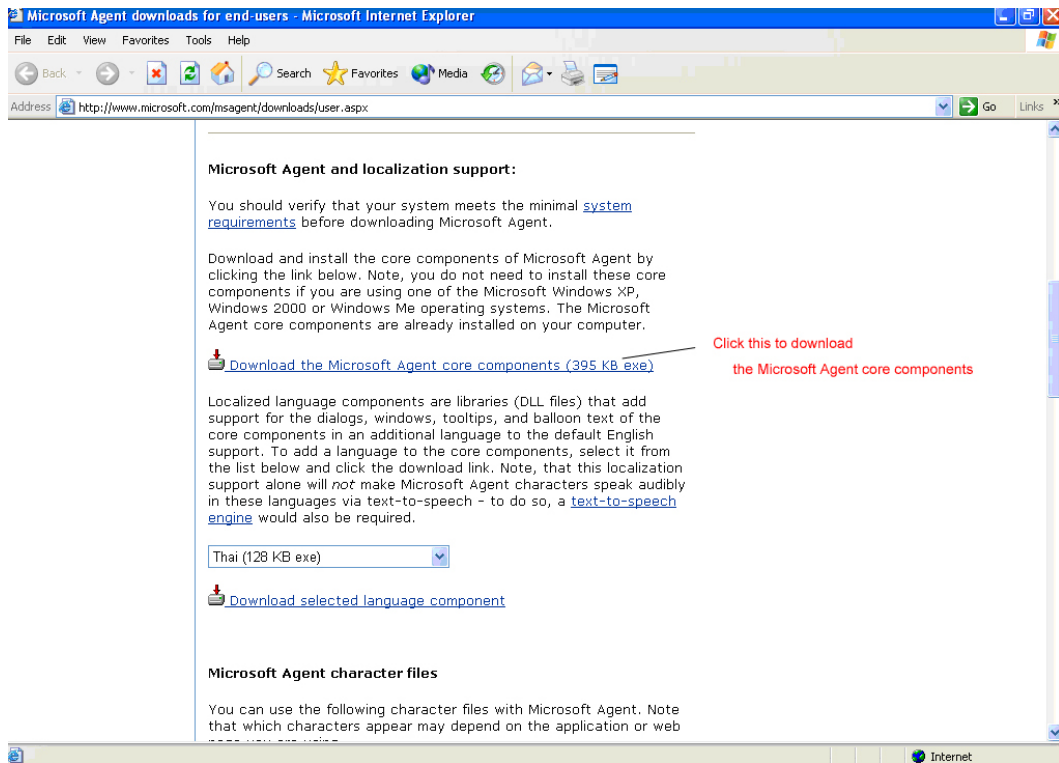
Microsoft Agent downloads for end-users - Microsoft Internet Explorer

File Edit View Favorites Tools Help

Back Search Favorites Media

Address http://www.microsoft.com/msagent/downloads/user.aspx Go Links

Microsoft Agent and localization support:

You should verify that your system meets the minimal system requirements before downloading Microsoft Agent.

Download and install the core components of Microsoft Agent by clicking the link below. Note, you do not need to install these core components if you are using one of the Microsoft Windows XP, Windows 2000 or Windows Me operating systems. The Microsoft Agent core components are already installed on your computer.

Download the Microsoft Agent core components (395 KB exe)

Click this to download
the Microsoft Agent core components

Localized language components are libraries (DLL files) that add support for the dialogs, windows, tooltips, and balloon text of the core components in an additional language to the default English support. To add a language to the core components, select it from the list below and click the download link. Note, that this localization support alone will *not* make Microsoft Agent characters speak audibly in these languages via text-to-speech - to do so, a text-to-speech engine would also be required.

Thai (128 KB exe)

Download selected language component

Microsoft Agent character files

You can use the following character files with Microsoft Agent. Note that which characters appear may depend on the application or web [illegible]

Internet